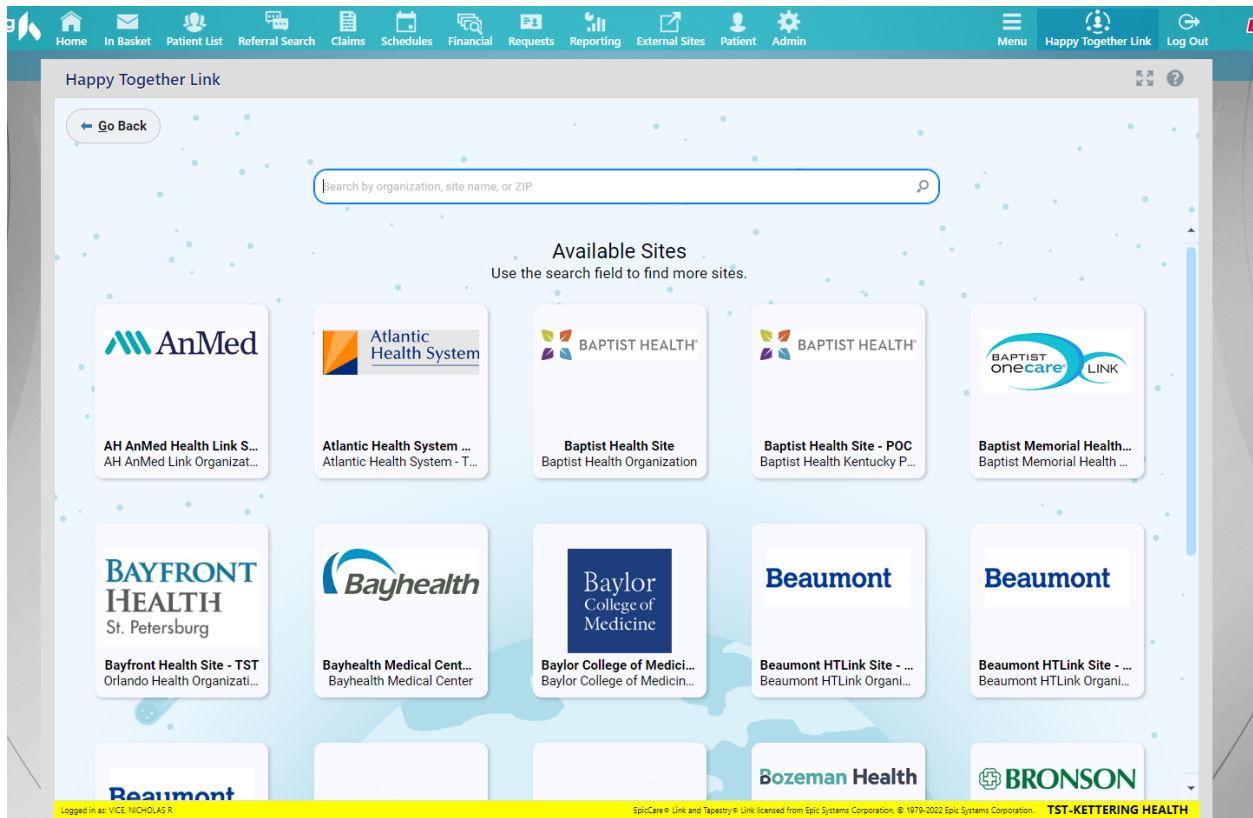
Home In Basket Patient List Referral Search Claims Schedules Financial Requests Reporting External Sites Patient Admin Menu Happy Together Link Log Out

Happy Together Link

Go Back

Search by organization, site name, or ZIP

Available Sites
Use the search field to find more sites.

AnMed
AH AnMed Health Link S...
AH AnMed Link Organizat...

Atlantic Health System
Atlantic Health System ...
Atlantic Health System - T...

BAPTIST HEALTH
Baptist Health Site
Baptist Health Organization

BAPTIST HEALTH
Baptist Health Site - POC
Baptist Health Kentucky P...

BAPTIST onecare LINK
Baptist Memorial Health...
Baptist Memorial Health ...

BAYFRONT HEALTH St. Petersburg
Bayfront Health Site - TST
Orlando Health Organizati...

Bayhealth
Bayhealth Medical Cent...
Bayhealth Medical Center

Baylor College of Medicine
Baylor College of Medici...
Baylor College of Medicin...

Beaumont
Beaumont HTLink Site - ...
Beaumont HTLink Organi...

Beaumont
Beaumont HTLink Site - ...
Beaumont HTLink Organi...

Beaumont

Bozeman Health

BRONSON

Logged in as: VICE, NICHOLAS R
EpicCare® Link and Tapestry® Link licensed from Epic Systems Corporation, © 1979-2022 Epic Systems Corporation. TST-KETTERING HEALTH